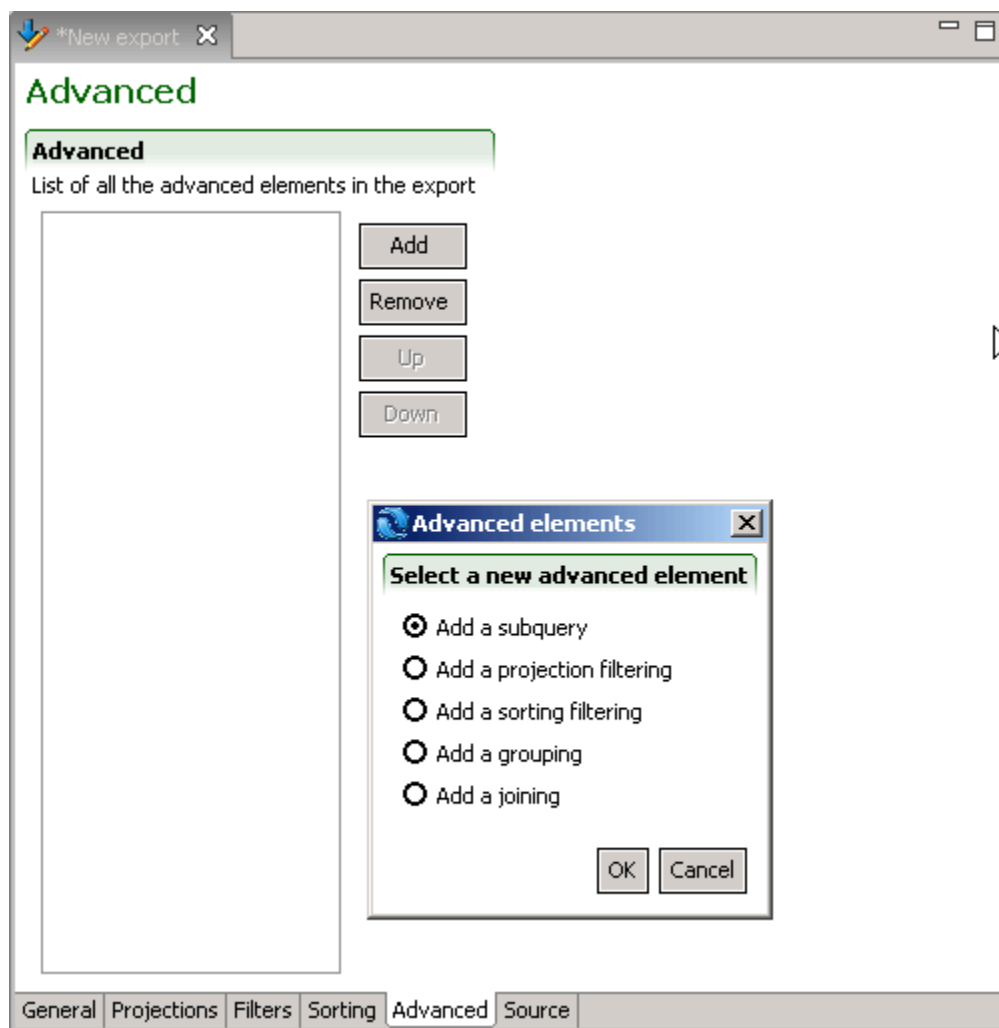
*New export

Advanced

Advanced

List of all the advanced elements in the export

Add

Remove

Up

Down

Advanced elements

Select a new advanced element

Add a subquery

Add a projection filtering

Add a sorting filtering

Add a grouping

Add a joining

OK

Cancel

General | Projections | Filters | Sorting | Advanced | Source